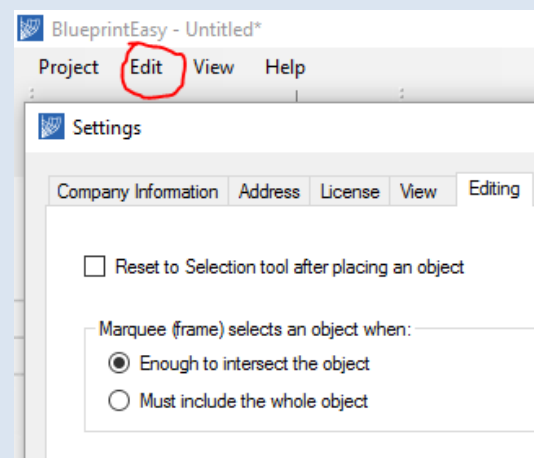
BlueprintEasy - Untitled*

Project Edit View Help

Settings

Company Information | Address | License | View | Editing

Reset to Selection tool after placing an object

Marquee (frame) selects an object when:

Enough to intersect the object

Must include the whole object